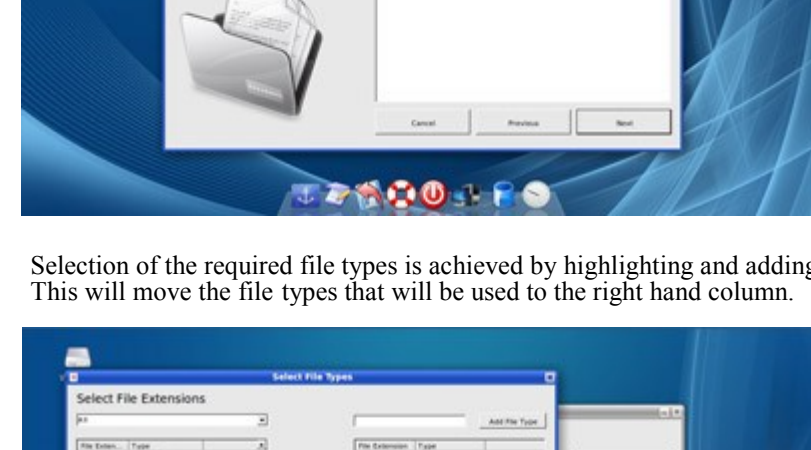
Cancel

Previous

Next

Selection of the required file types is achieved by highlighting and adding
This will move the file types that will be used to the right hand column.

Select File Types

Select File Extensions

Add File Type

File Exten... | Type

File Extension | Type